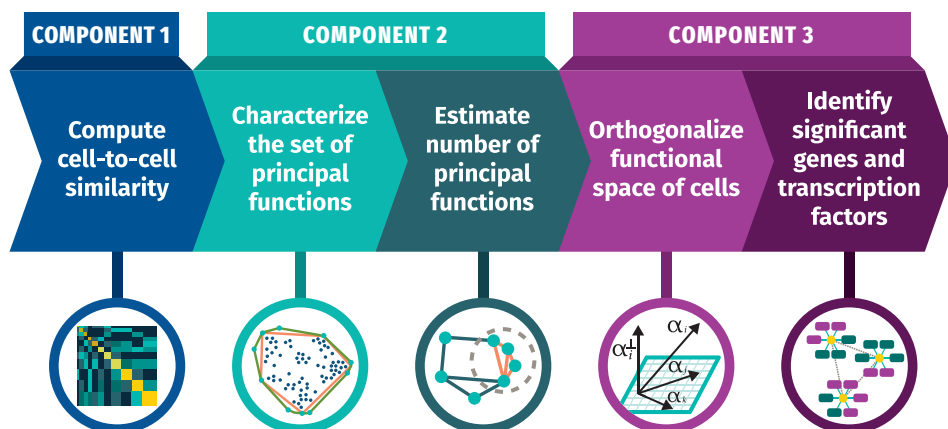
COMPONENT 1

Compute cell-to-cell similarity

COMPONENT 2

Characterize the set of principal functions

Estimate number of principal functions

COMPONENT 3

Orthogonalize functional space of cells

Identify significant genes and transcription factors

$\alpha_i^{\perp}$ $\alpha_i$ $\alpha_j$ $\alpha_k$